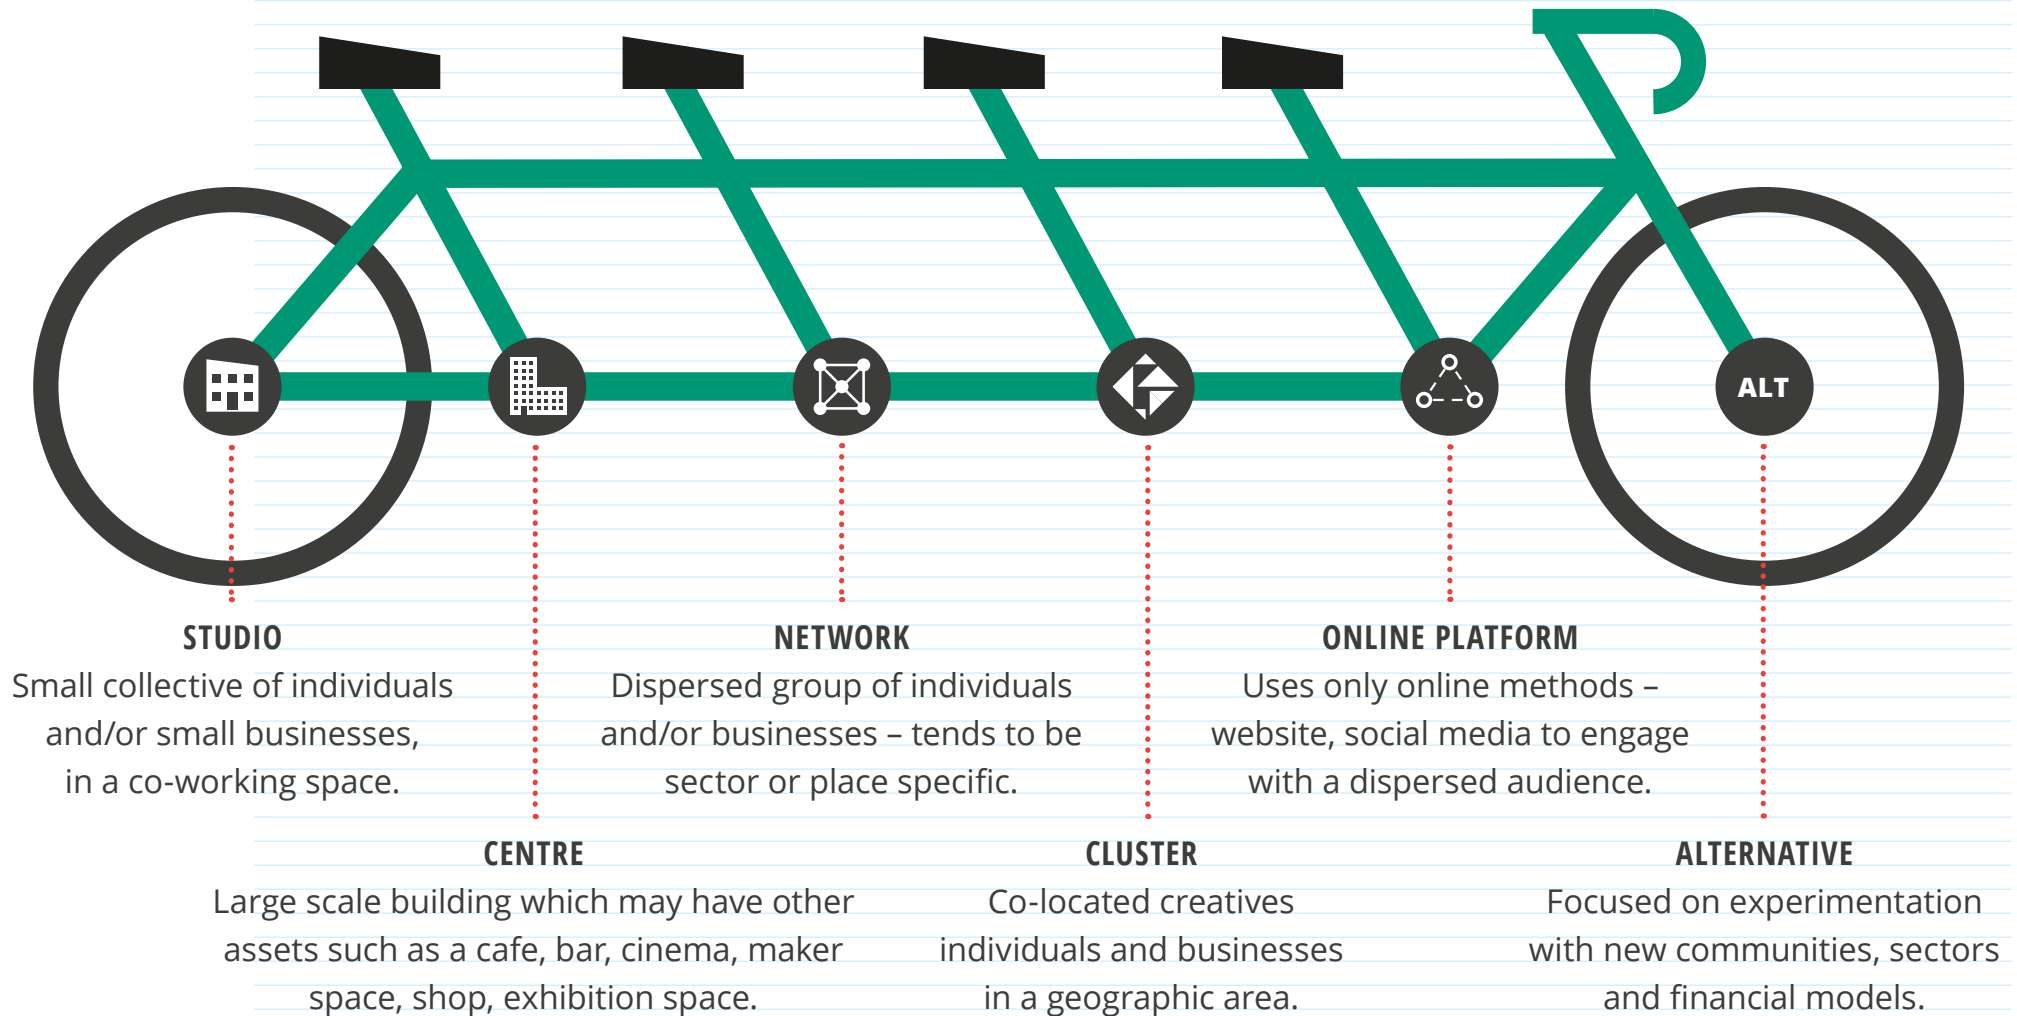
ALT

STUDIO
Small collective of individuals and/or small businesses, in a co-working space.

NETWORK
Dispersed group of individuals and/or businesses – tends to be sector or place specific.

ONLINE PLATFORM
Uses only online methods – website, social media to engage with a dispersed audience.

CENTRE
Large scale building which may have other assets such as a cafe, bar, cinema, maker space, shop, exhibition space.

CLUSTER
Co-located creatives individuals and businesses in a geographic area.

ALTERNATIVE
Focused on experimentation with new communities, sectors and financial models.